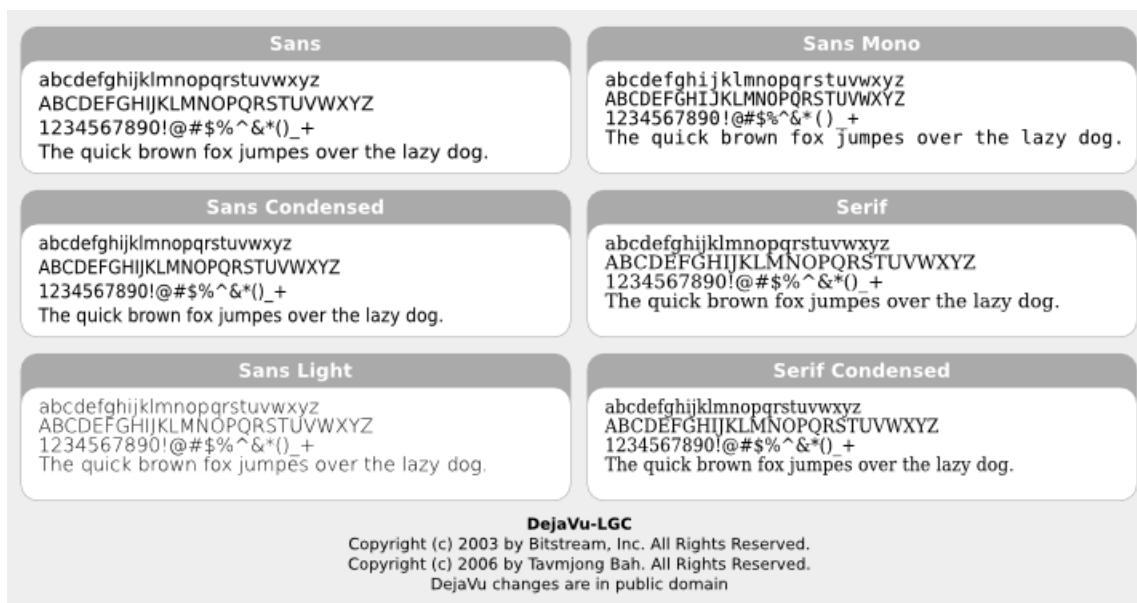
Sans

abcdefghijklmnopqrstuvwxyz
ABCDEFGHIJKLMNOPQRSTUVWXYZ
1234567890!@#$%^&*()_+
The quick brown fox jumpes over the lazy dog.

Sans Mono

abcdefghijklmnopqrstuvwxyz
ABCDEFGHIJKLMNOPQRSTUVWXYZ
1234567890!@#$%^&*()_+
The quick brown fox jumpes over the lazy dog.

Sans Condensed

abcdefghijklmnopqrstuvwxyz
ABCDEFGHIJKLMNOPQRSTUVWXYZ
1234567890!@#$%^&*()_+
The quick brown fox jumpes over the lazy dog.

Serif

abcdefghijklmnopqrstuvwxyz
ABCDEFGHIJKLMNOPQRSTUVWXYZ
1234567890!@#$%^&*()_+
The quick brown fox jumpes over the lazy dog.

Sans Light

abcdefghijklmnopqrstuvwxyz
ABCDEFGHIJKLMNOPQRSTUVWXYZ
1234567890!@#$%^&*()_+
The quick brown fox jumpes over the lazy dog.

Serif Condensed

abcdefghijklmnopqrstuvwxyz
ABCDEFGHIJKLMNOPQRSTUVWXYZ
1234567890!@#$%^&*()_+
The quick brown fox jumpes over the lazy dog.

DejaVu-LGC
Copyright (c) 2003 by Bitstream, Inc. All Rights Reserved.
Copyright (c) 2006 by Tavmjong Bah. All Rights Reserved.
DejaVu changes are in public domain